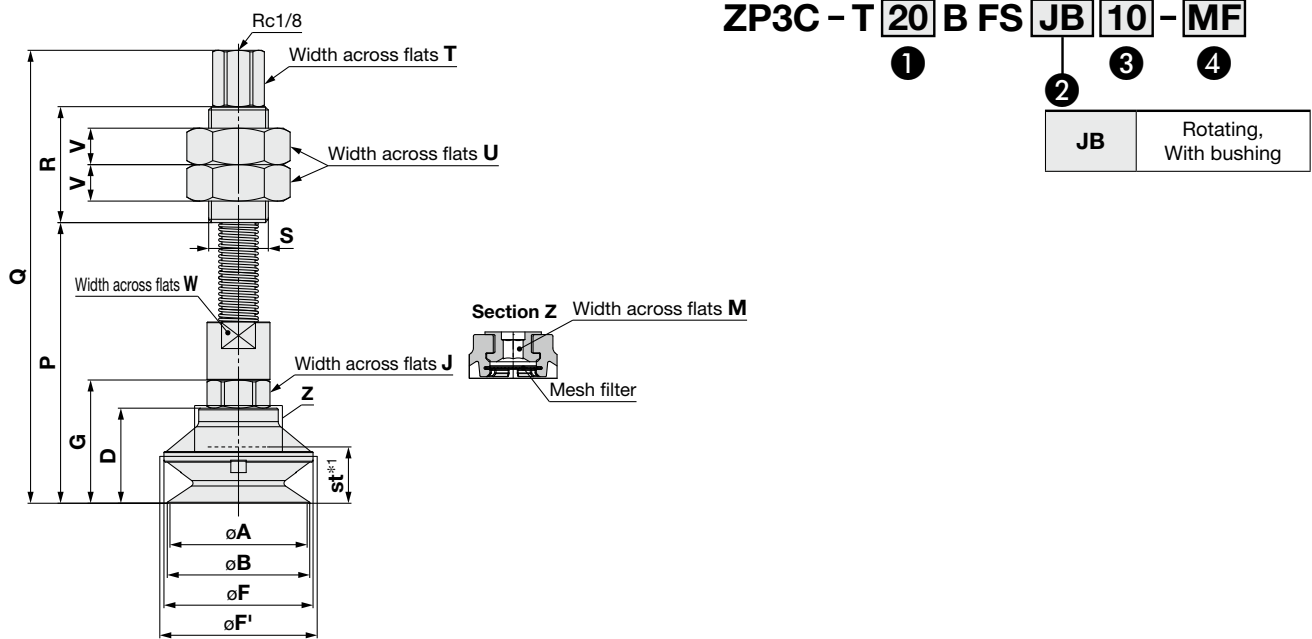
ZP3C – T 20 B FS JB 10 – MF
❶ ❷ ❸ ❹

| JB | Rotating, With bushing |
|---|---|

Rc1/8
Width across flats T
Width across flats U
R
V
V
S
Q
Width across flats W
P
Section Z
Width across flats M
Mesh filter
Width across flats J
Z
G
D
st*1
øA
øB
øF
øF'